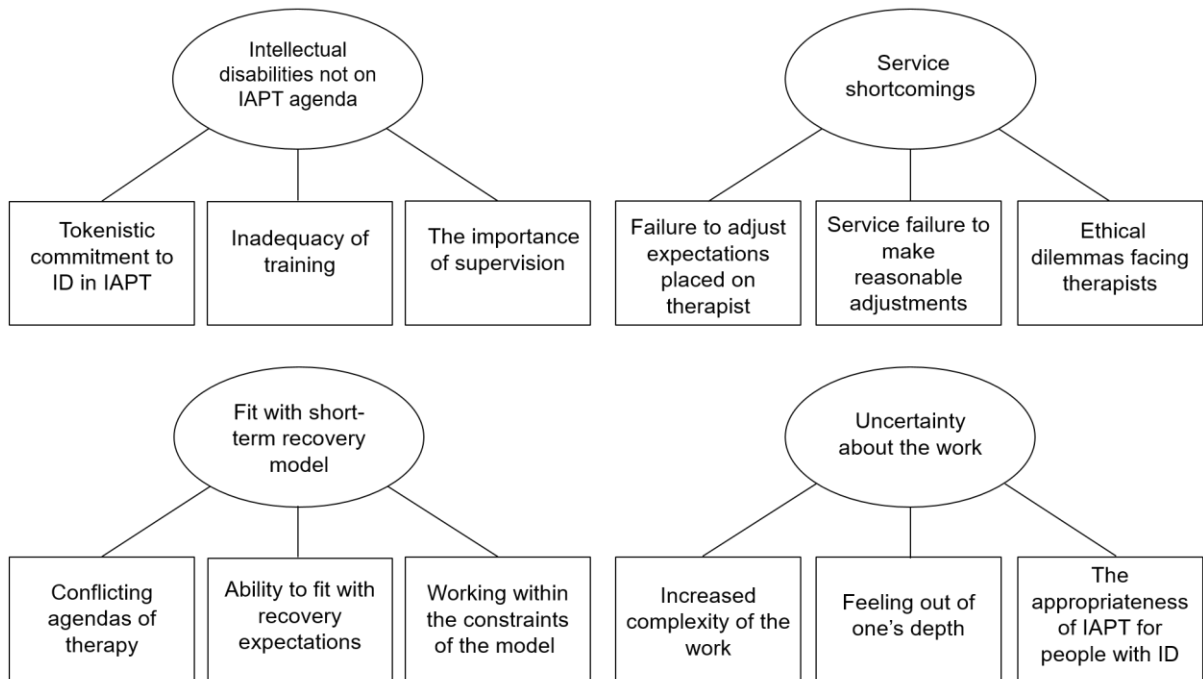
Intellectual disabilities not on IAPT agenda

Tokenistic commitment to ID in IAPT

Inadequacy of training

The importance of supervision

Service shortcomings

Failure to adjust expectations placed on therapist

Service failure to make reasonable adjustments

Ethical dilemmas facing therapists

Fit with short-term recovery model

Conflicting agendas of therapy

Ability to fit with recovery expectations

Working within the constraints of the model

Uncertainty about the work

Increased complexity of the work

Feeling out of one's depth

The appropriateness of IAPT for people with ID